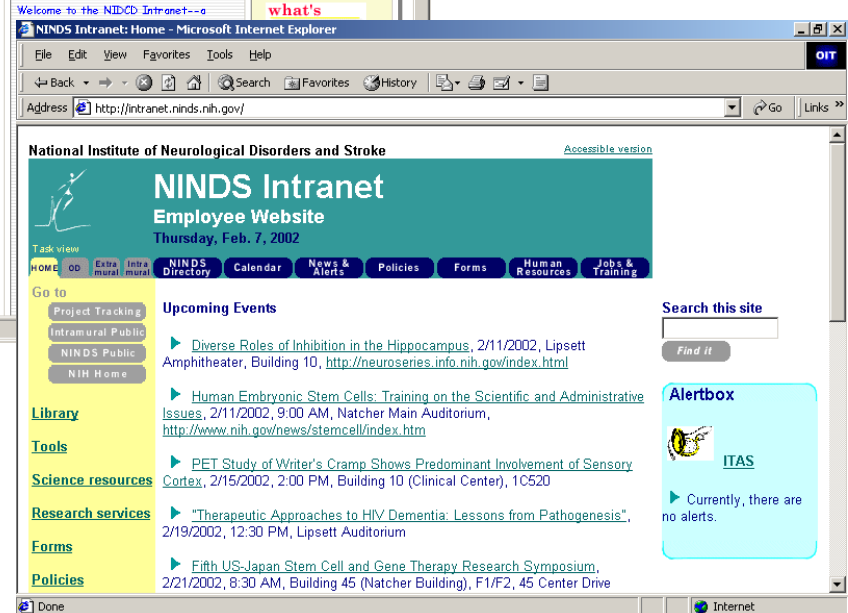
Welcome to the NIDCD Intranet--a

what's

NINDS Intranet: Home - Microsoft Internet Explorer

File Edit View Favorites Tools Help

OIT

Back Search Favorites History

Address http://intranet.ninds.nih.gov/

Go Links »

National Institute of Neurological Disorders and Stroke

Accessible version

NINDS Intranet

Employee Website

Thursday, Feb. 7, 2002

Task view

HOME OD Extra mural Intra mural NINDS Directory Calendar News & Alerts Policies Forms Human Resources Jobs & Training

Go to

Project Tracking

Intramural Public

NINDS Public

NIH Home

Library

Tools

Science resources

Research services

Forms

Policies

Upcoming Events

Diverse Roles of Inhibition in the Hippocampus, 2/11/2002, Lipsett Amphitheater, Building 10, http://neuroseries.info.nih.gov/index.html

Human Embryonic Stem Cells: Training on the Scientific and Administrative Issues, 2/11/2002, 9:00 AM, Natcher Main Auditorium, http://www.nih.gov/news/stemcell/index.htm

PET Study of Writer's Cramp Shows Predominant Involvement of Sensory Cortex, 2/15/2002, 2:00 PM, Building 10 (Clinical Center), 1C520

"Therapeutic Approaches to HIV Dementia: Lessons from Pathogenesis", 2/19/2002, 12:30 PM, Lipsett Auditorium

Fifth US-Japan Stem Cell and Gene Therapy Research Symposium, 2/21/2002, 8:30 AM, Building 45 (Natcher Building), F1/F2, 45 Center Drive

Search this site

Find it

Alertbox

ITAS

Currently, there are no alerts.

Done

Internet